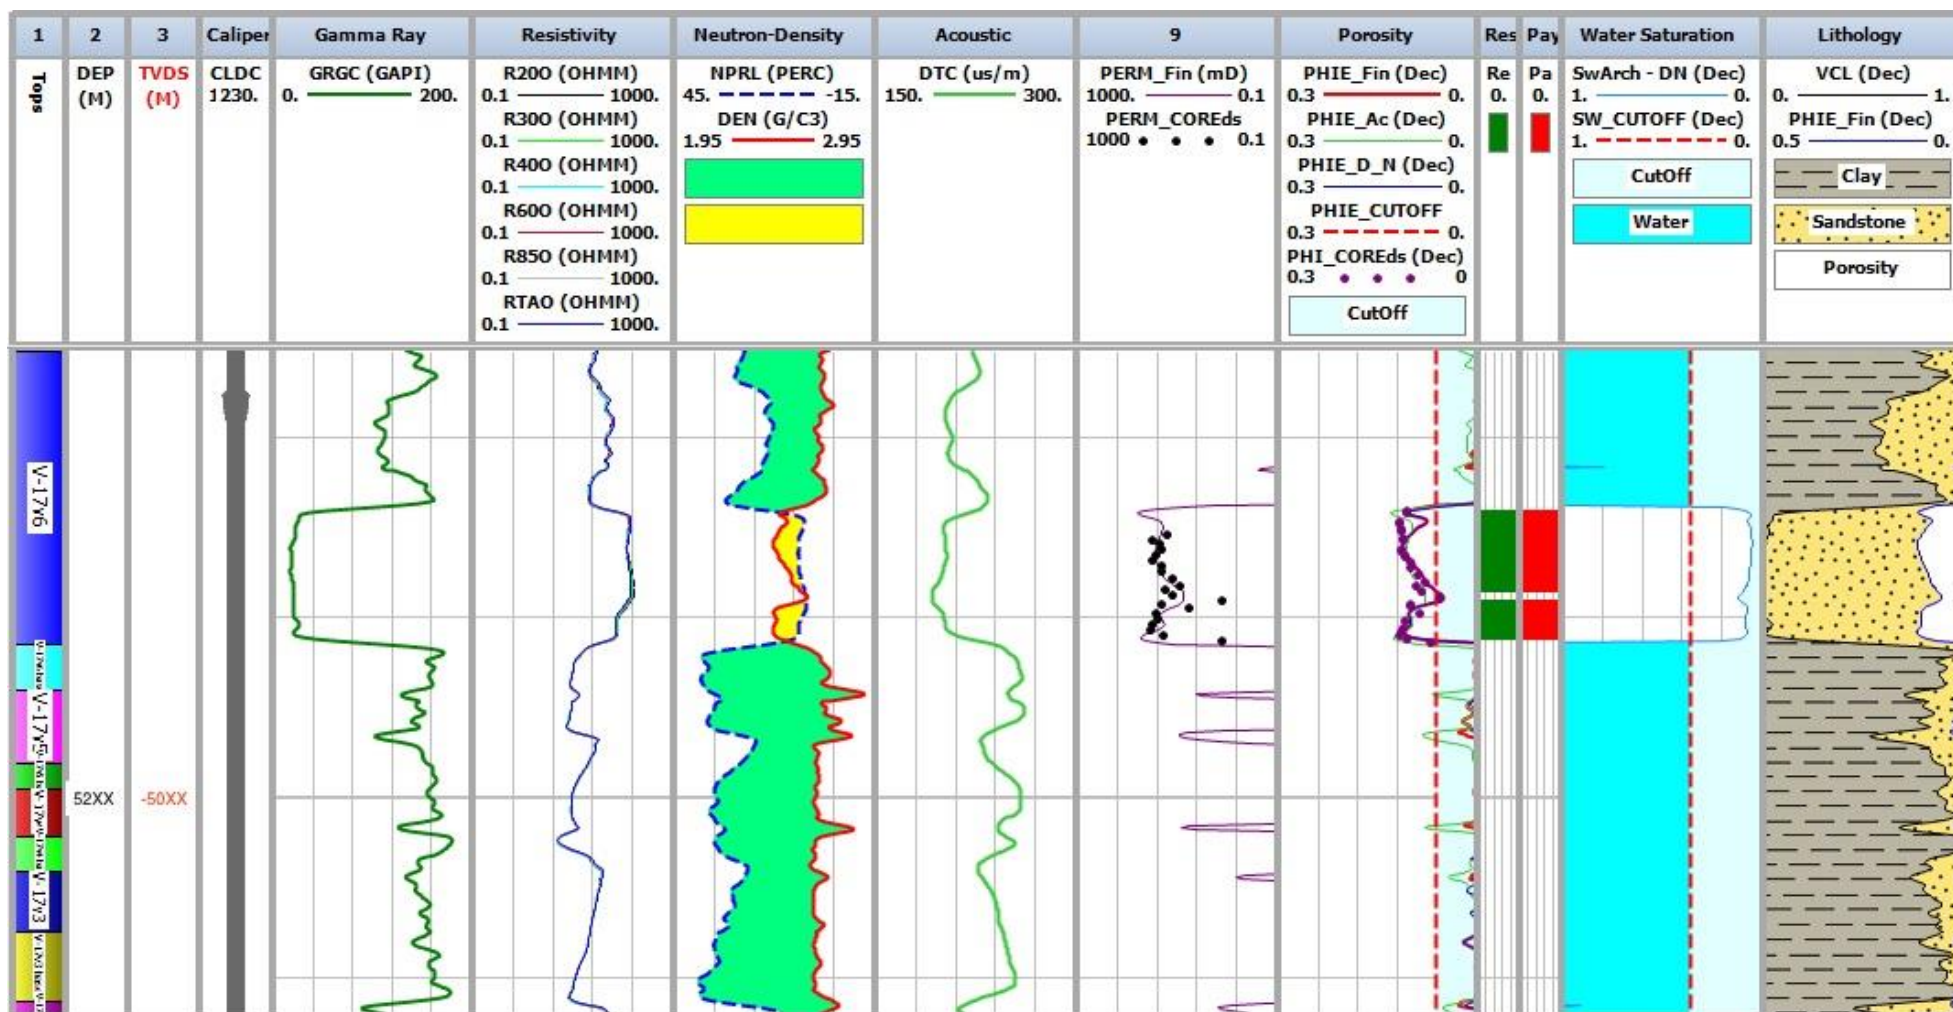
| 1 | 2 | 3 | Caliper | Gamma Ray | Resistivity | Neutron-Density | Acoustic | 9 | Porosity | Res | Pay | Water Saturation | Lithology |
|---|---|---|---|---|---|---|---|---|---|---|---|---|---|
| Tops | DEP (M) | TVDS (M) | CLDC 1230. | GRGC (GAPI) 0. 200. | R200 (OHMM) 0.1 1000. R300 (OHMM) 0.1 1000. R400 (OHMM) 0.1 1000. R600 (OHMM) 0.1 1000. R850 (OHMM) 0.1 1000. RTAO (OHMM) 0.1 1000. | NPRL (PERC) 45. -15. DEN (G/C3) 1.95 2.95 | DTC (us/m) 150. 300. | PERM_Fin (mD) 1000. 0.1 PERM_COREds 1000 0.1 | PHIE_Fin (Dec) 0.3 0. PHIE_Ac (Dec) 0.3 0. PHIE_D_N (Dec) 0.3 0. PHIE_CUTOFF 0.3 0. PHI_COREds (Dec) 0.3 0 CutOff | Re 0. | Pa 0. | SwArch - DN (Dec) 1. 0. SW_CUTOFF (Dec) 1. 0. CutOff Water | VCL (Dec) 0. 1. PHIE_Fin (Dec) 0.5 0. Clay Sandstone Porosity |

V-17v6
V-17v5
V-17v3
52XX
-50XX